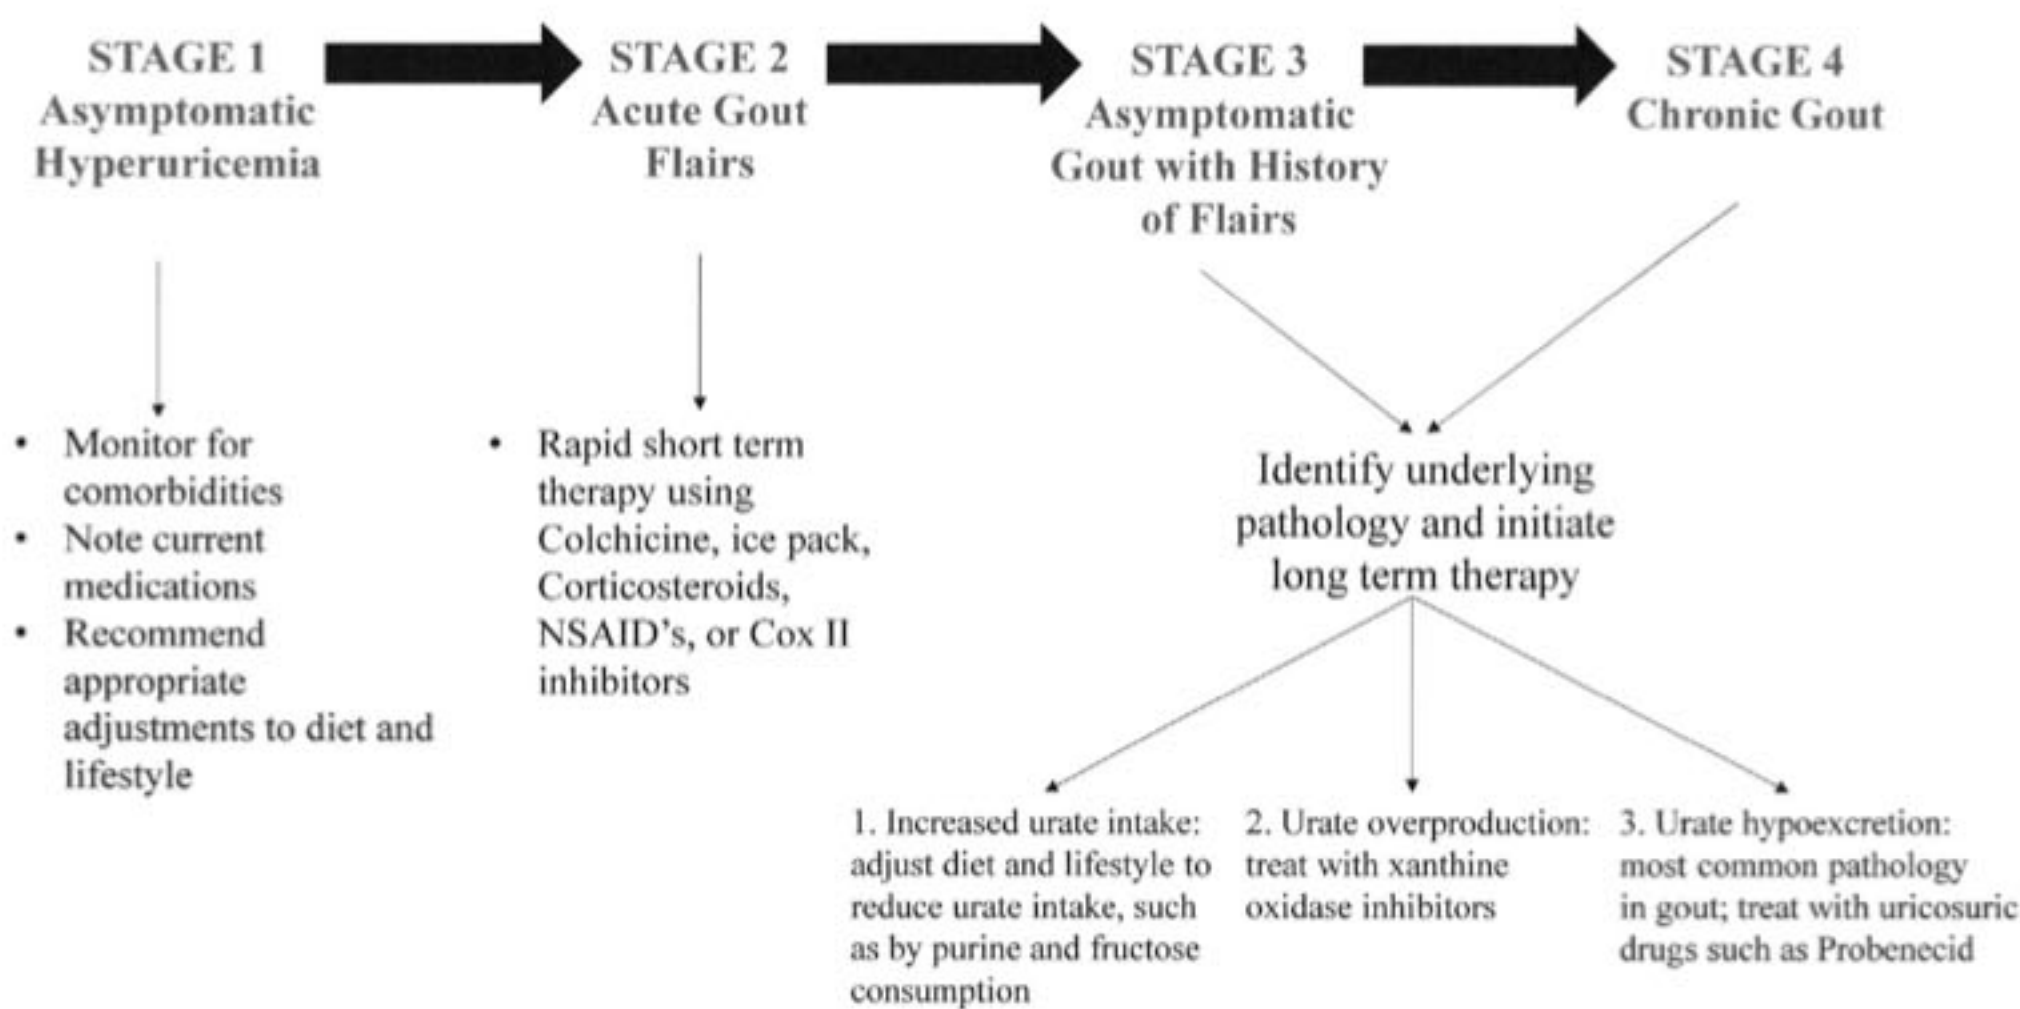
STAGE 1
Asymptomatic Hyperuricemia

STAGE 2
Acute Gout Flairs

STAGE 3
Asymptomatic Gout with History of Flairs

STAGE 4
Chronic Gout

• Monitor for comorbidities
• Note current medications
• Recommend appropriate adjustments to diet and lifestyle

• Rapid short term therapy using Colchicine, ice pack, Corticosteroids, NSAID's, or Cox II inhibitors

Identify underlying pathology and initiate long term therapy

1. Increased urate intake: adjust diet and lifestyle to reduce urate intake, such as by purine and fructose consumption

2. Urate overproduction: treat with xanthine oxidase inhibitors

3. Urate hypoexcretion: most common pathology in gout; treat with uricosuric drugs such as Probenecid